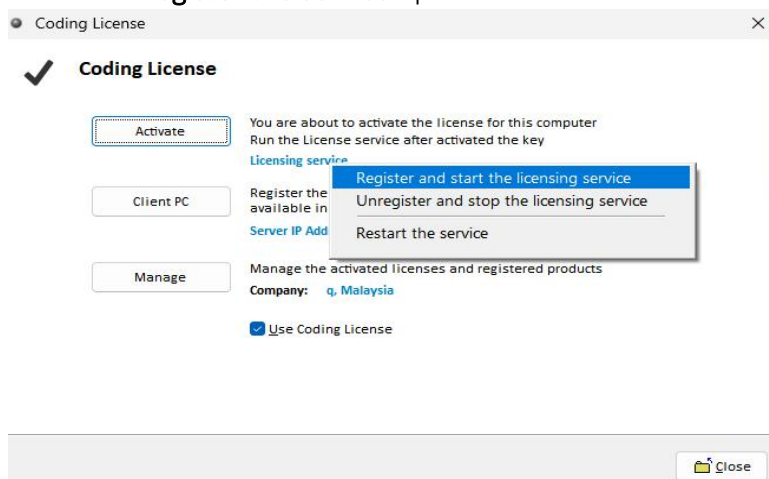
Coding License ×

Coding License

Activate

You are about to activate the license for this computer
Run the License service after activated the key
Licensing service

Register and start the licensing service
Unregister and stop the licensing service
Restart the service

Client PC

Register the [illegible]
available in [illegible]
Server IP Add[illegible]

Manage

Manage the activated licenses and registered products
Company: q, Malaysia

Use Coding License

Close